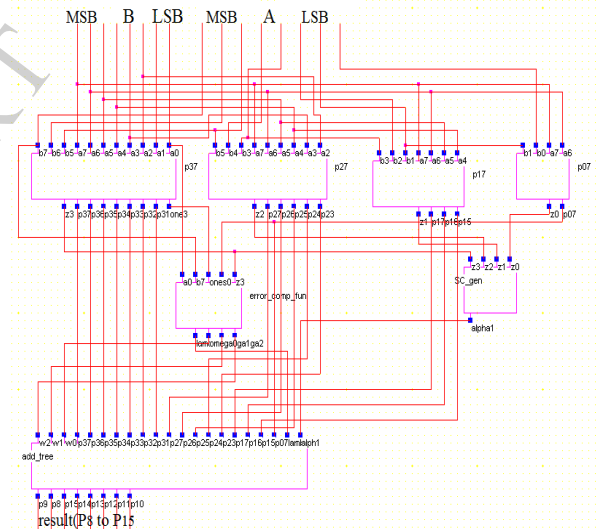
MSB B LSB MSB A LSB

b7 b6 b5 a7 a6 a5 a4 a3 a2 a1 a0
p37
z3 p37 p36 p35 p34 p33 p32 p31 one3

b5 b4 b3 a7 a6 a5 a4 a3 a2
p27
z2 p27 p26 p25 p24 p23

b3 b2 b1 a7 a6 a5 a4
p17
z1 p17 p16 p15

b1 b0 a7 a6
p07
z0 p07

a0 b7 ones0 z3
error_comp_fun
lam omega0 ga1 ga2

z3 z2 z1 z0
SC_gen
alpha1

w2 w1 w0 p37 p36 p35 p34 p33 p32 p31 p27 p26 p25 p24 p23 p17 p16 p15 p07 lam alph1
add_tree
p9 p8 p15 p14 p13 p12 p11 p10

result(P8 to P15